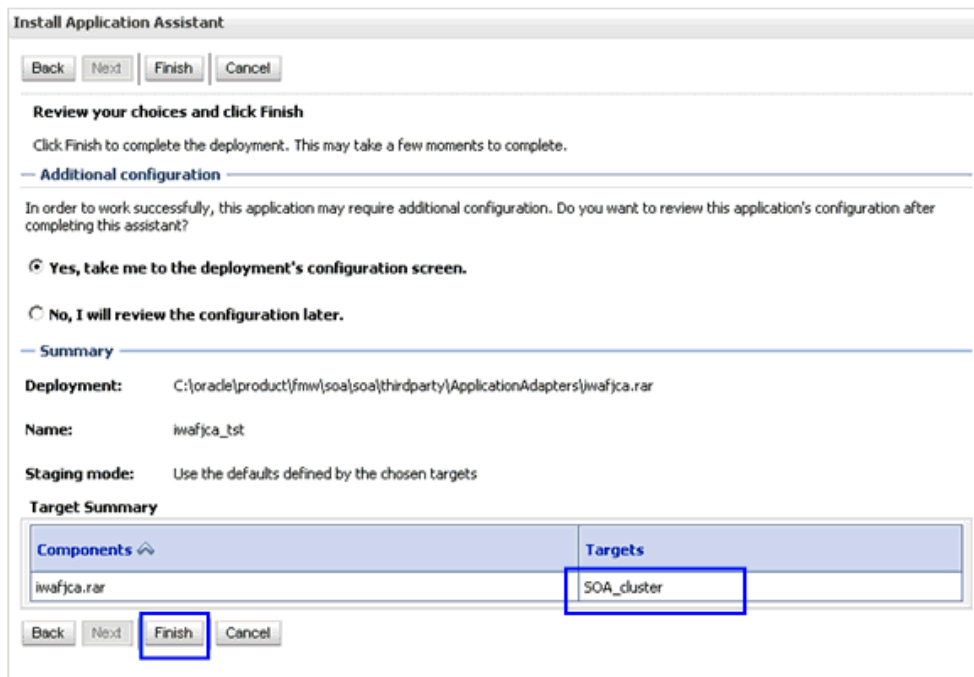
Install Application Assistant

Back Next Finish Cancel

Review your choices and click Finish

Click Finish to complete the deployment. This may take a few moments to complete.

— Additional configuration

In order to work successfully, this application may require additional configuration. Do you want to review this application's configuration after completing this assistant?

Yes, take me to the deployment's configuration screen.

No, I will review the configuration later.

— Summary

Deployment: C:\oracle\product\fmw\soa\soa\thirdparty\ApplicationAdapters\iwafjca.rar

Name: iwafjca_tst

Staging mode: Use the defaults defined by the chosen targets

Target Summary

| Components | Targets |
|---|---|
| iwafjca.rar | SOA_cluster |

Back Next Finish Cancel